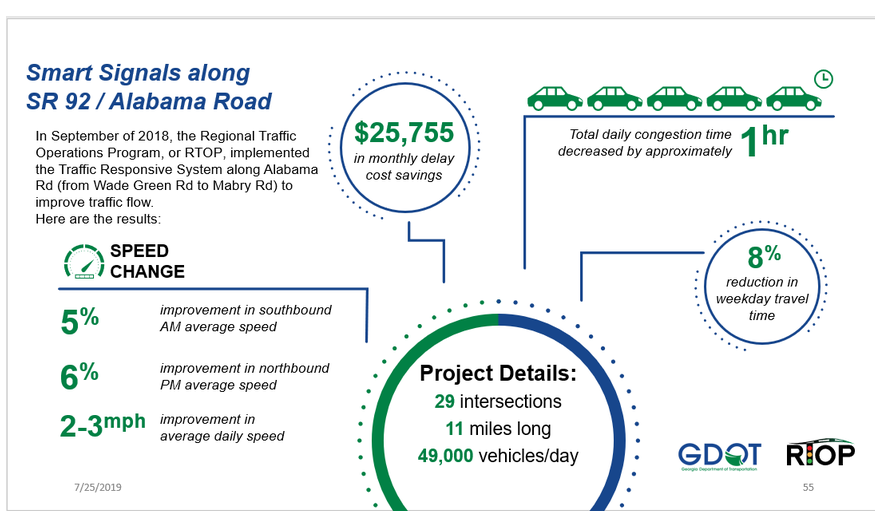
Smart Signals along SR 92 / Alabama Road

In September of 2018, the Regional Traffic Operations Program, or RTOP, implemented the Traffic Responsive System along Alabama Rd (from Wade Green Rd to Mabry Rd) to improve traffic flow.
Here are the results:

$25,755
in monthly delay cost savings

Total daily congestion time decreased by approximately 1hr

SPEED CHANGE

5% improvement in southbound AM average speed

6% improvement in northbound PM average speed

2-3mph improvement in average daily speed

8%
reduction in weekday travel time

Project Details:
29 intersections
11 miles long
49,000 vehicles/day

GDOT
Georgia Department of Transportation

RTOP

7/25/2019

55